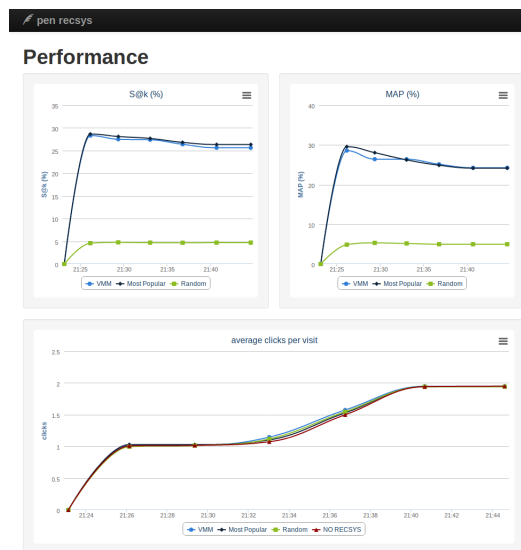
pen recsys

Performance

S@k (%)

35
30
25
20
15
10
5
0

S@k (%)

21:25 21:30 21:35 21:40

VMM Most Popular Random

MAP (%)

40
30
20
10
0

MAP (%)

21:25 21:30 21:35 21:40

VMM Most Popular Random

average clicks per visit

2.5
2
1.5
1
0.5
0

clicks

21:24 21:26 21:28 21:30 21:32 21:34 21:36 21:38 21:40 21:42 21:44

VMM Most Popular Random NO RECSYS